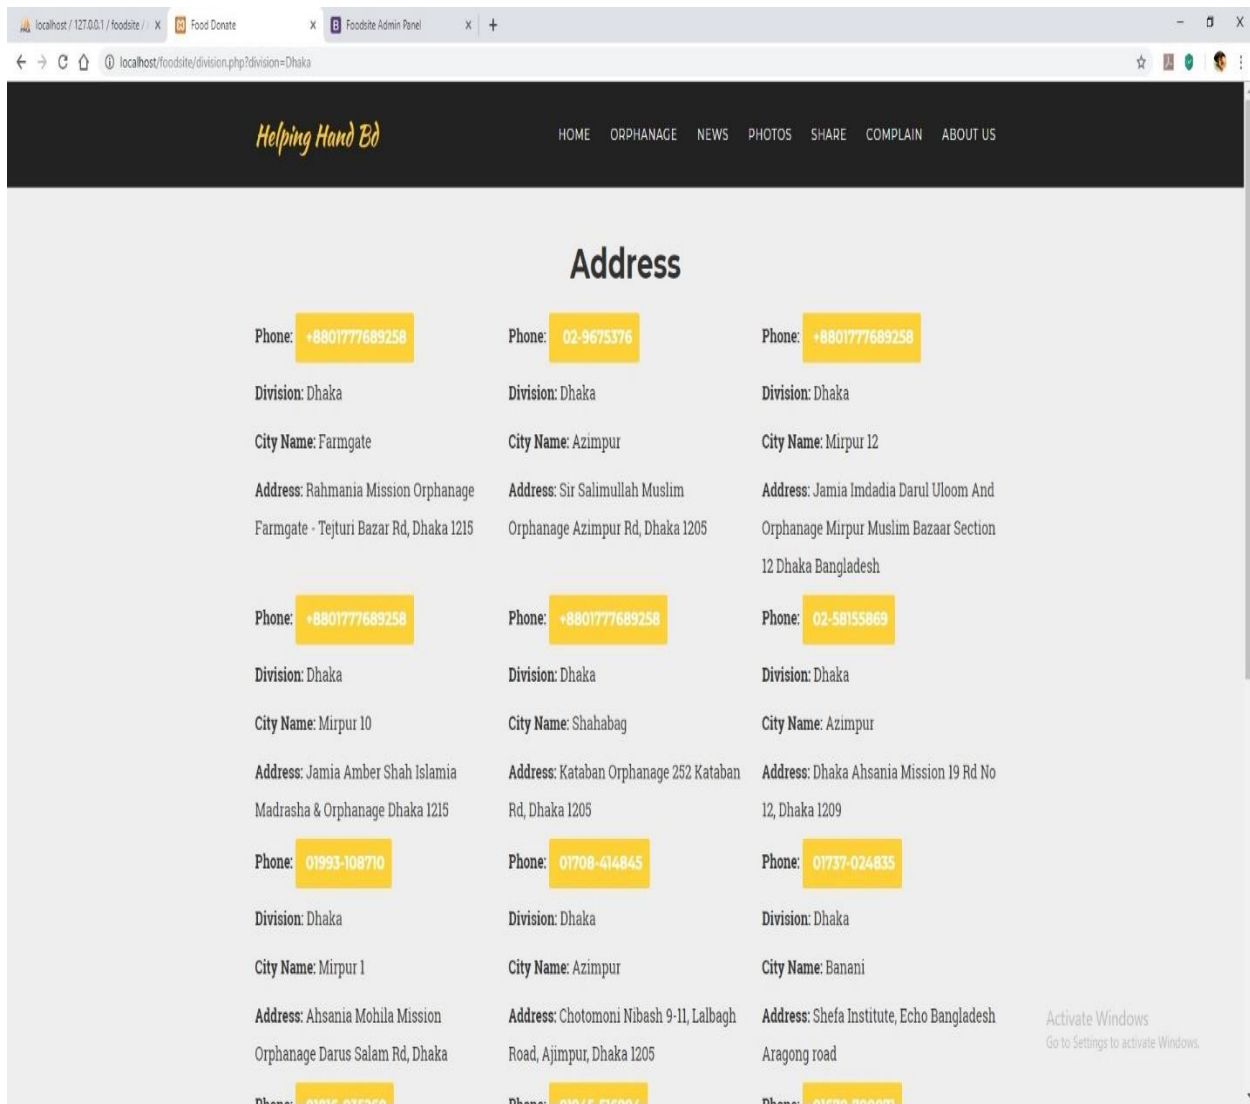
localhost / 127.0.0.1 / foodsite / | × Food Donate × Foodsite Admin Panel × +

localhost/foodsite/division.php?division=Dhaka

Helping Hand Bd

HOME ORPHANAGE NEWS PHOTOS SHARE COMPLAIN ABOUT US

Address

Phone: +8801777689258

Division: Dhaka

City Name: Farmgate

Address: Rahmania Mission Orphanage Farmgate - Tejturi Bazar Rd, Dhaka 1215

Phone: 02-9675376

Division: Dhaka

City Name: Azimpur

Address: Sir Salimullah Muslim Orphanage Azimpur Rd, Dhaka 1205

Phone: +8801777689258

Division: Dhaka

City Name: Mirpur 12

Address: Jamia Imdadia Darul Uloom And Orphanage Mirpur Muslim Bazaar Section 12 Dhaka Bangladesh

Phone: +8801777689258

Division: Dhaka

City Name: Mirpur 10

Address: Jamia Amber Shah Islamia Madrasha & Orphanage Dhaka 1215

Phone: +8801777689258

Division: Dhaka

City Name: Shahabag

Address: Kataban Orphanage 252 Kataban Rd, Dhaka 1205

Phone: 02-58155869

Division: Dhaka

City Name: Azimpur

Address: Dhaka Ahsania Mission 19 Rd No 12, Dhaka 1209

Phone: 01993-108710

Division: Dhaka

City Name: Mirpur 1

Address: Ahsania Mohila Mission Orphanage Darus Salam Rd, Dhaka

Phone: 01708-414845

Division: Dhaka

City Name: Azimpur

Address: Chotomoni Nibash 9-11, Lalbagh Road, Ajimpur, Dhaka 1205

Phone: 01737-024835

Division: Dhaka

City Name: Banani

Address: Shefa Institute, Echo Bangladesh Aragong road

Activate Windows
Go to Settings to activate Windows.

Phone: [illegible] Phone: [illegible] Phone: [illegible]